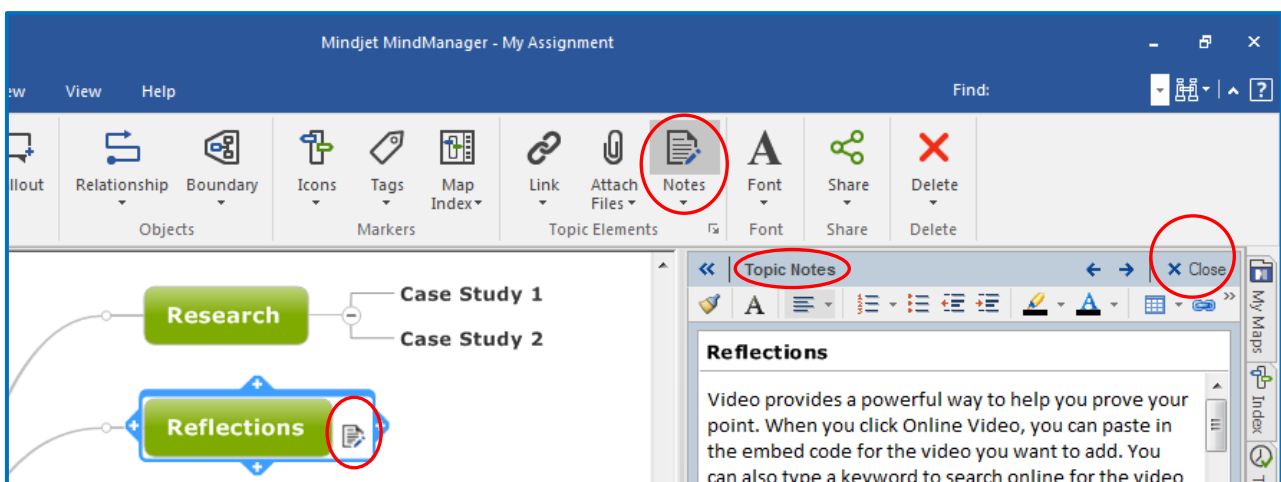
Mindjet MindManager - My Assignment

ew View Help

Find:

llout Relationship Boundary Icons Tags Map Index Link Attach Files Notes Font Share Delete

Objects Markers Topic Elements Font Share Delete

Research

Case Study 1

Case Study 2

Reflections

Topic Notes

Close

My Maps

Index

Reflections

Video provides a powerful way to help you prove your point. When you click Online Video, you can paste in the embed code for the video you want to add. You can also type a keyword to search online for the video